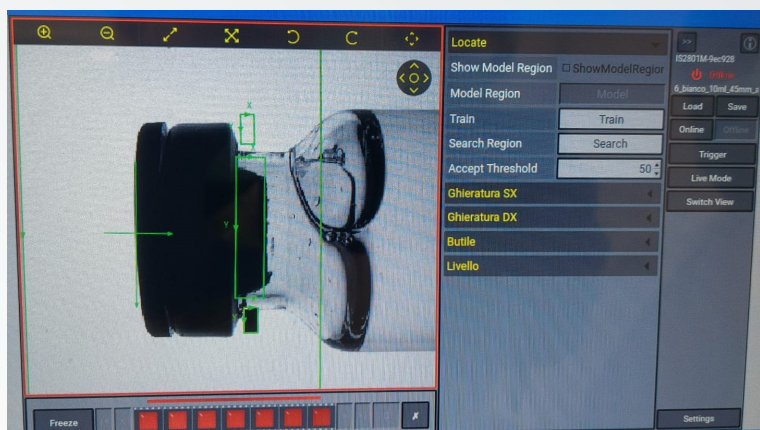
Locate

Show Model Region ☐ ShowModelRegior

Model Region Model

Train Train

Search Region Search

Accept Threshold 50

Ghieratura SX

Ghieratura DX

Butile

Livello

>>

IS2801M-9ec928

Online

6_bianco_10ml_45mm_s

Load Save

Online Offline

Trigger

Live Mode

Switch View

Settings

Freeze

X

Y